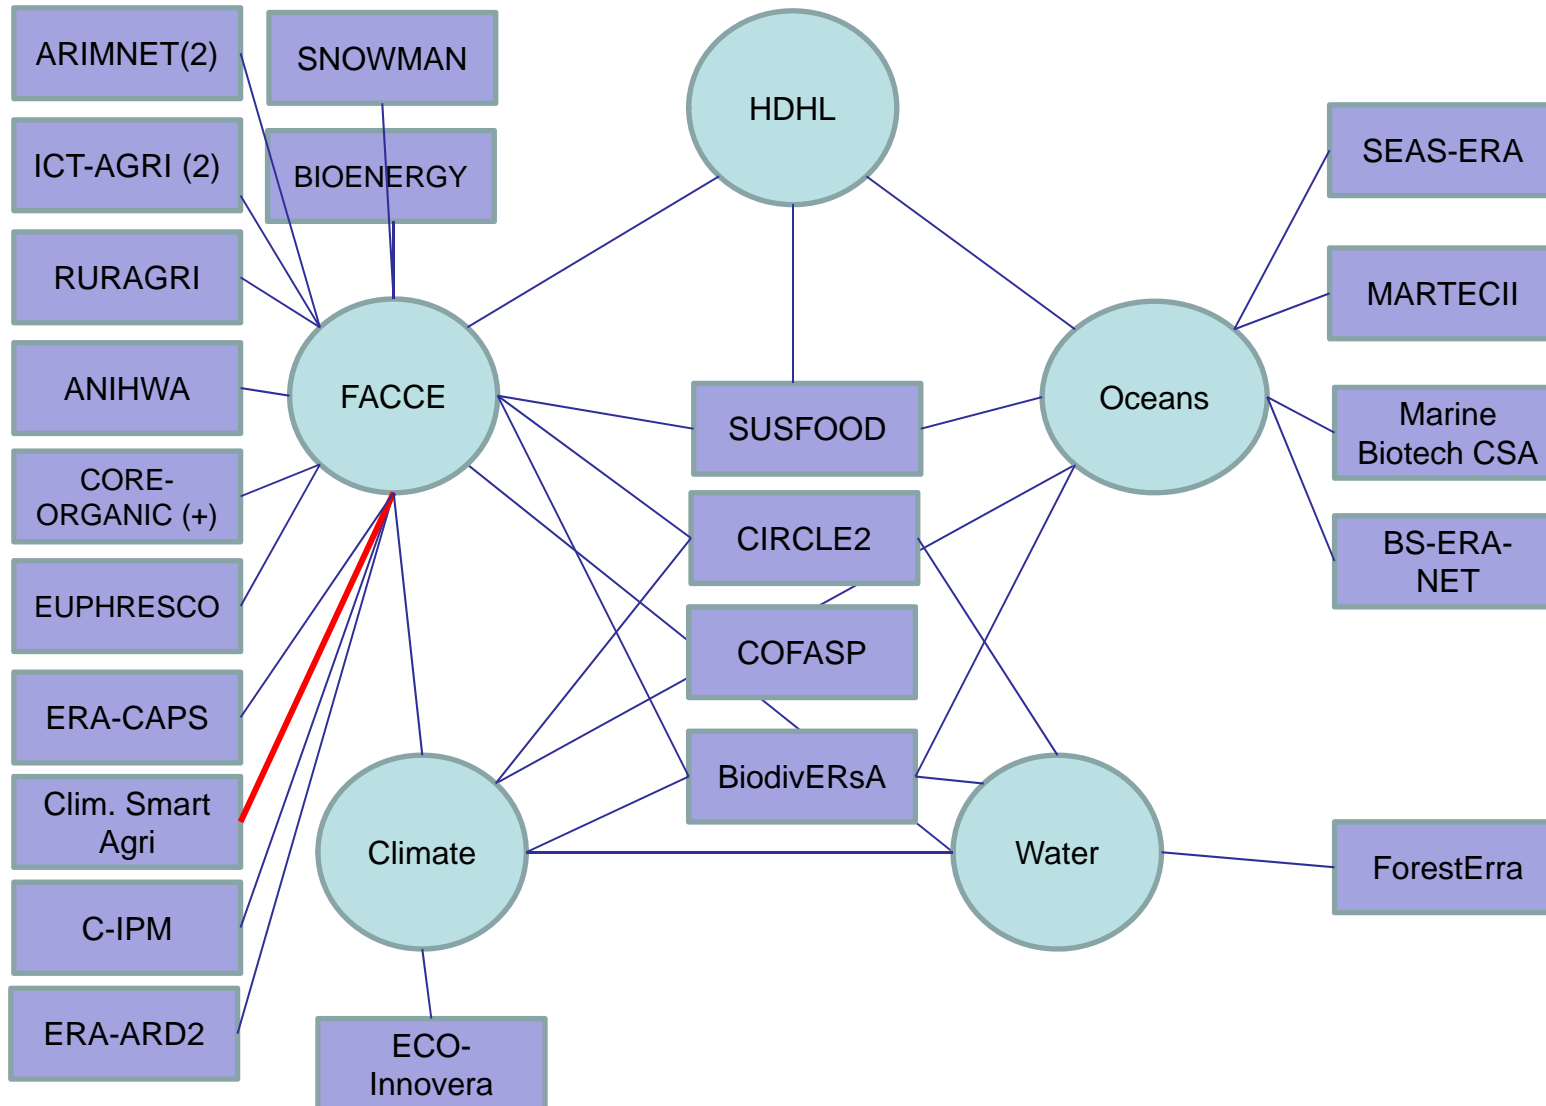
ARIMNET(2)

SNOWMAN

ICT-AGRI (2)

BIOENERGY

RURAGRI

ANIHWA

CORE-ORGANIC (+)

EUPHRESCO

ERA-CAPS

Clim. Smart Agri

C-IPM

ERA-ARD2

HDHL

FACCE

SUSFOOD

CIRCLE2

COFASP

BiodivERsA

Climate

ECO-Innovera

Water

Oceans

SEAS-ERA

MARTECII

Marine Biotech CSA

BS-ERA-NET

ForestErra